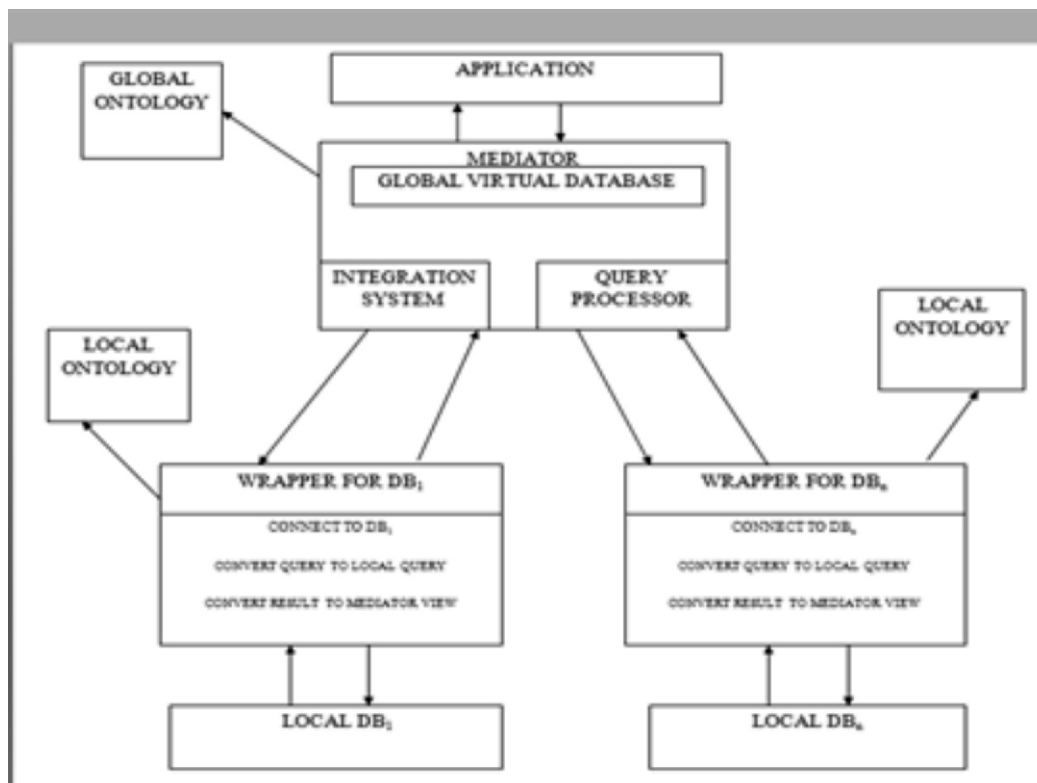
GLOBAL ONTOLOGY

APPLICATION

MEDIATOR

GLOBAL VIRTUAL DATABASE

INTEGRATION SYSTEM

QUERY PROCESSOR

LOCAL ONTOLOGY

LOCAL ONTOLOGY

WRAPPER FOR $DB_1$

CONNECT TO $DB_1$

CONVERT QUERY TO LOCAL QUERY

CONVERT RESULT TO MEDIATOR VIEW

WRAPPER FOR $DB_n$

CONNECT TO $DB_n$

CONVERT QUERY TO LOCAL QUERY

CONVERT RESULT TO MEDIATOR VIEW

LOCAL $DB_1$

LOCAL $DB_n$